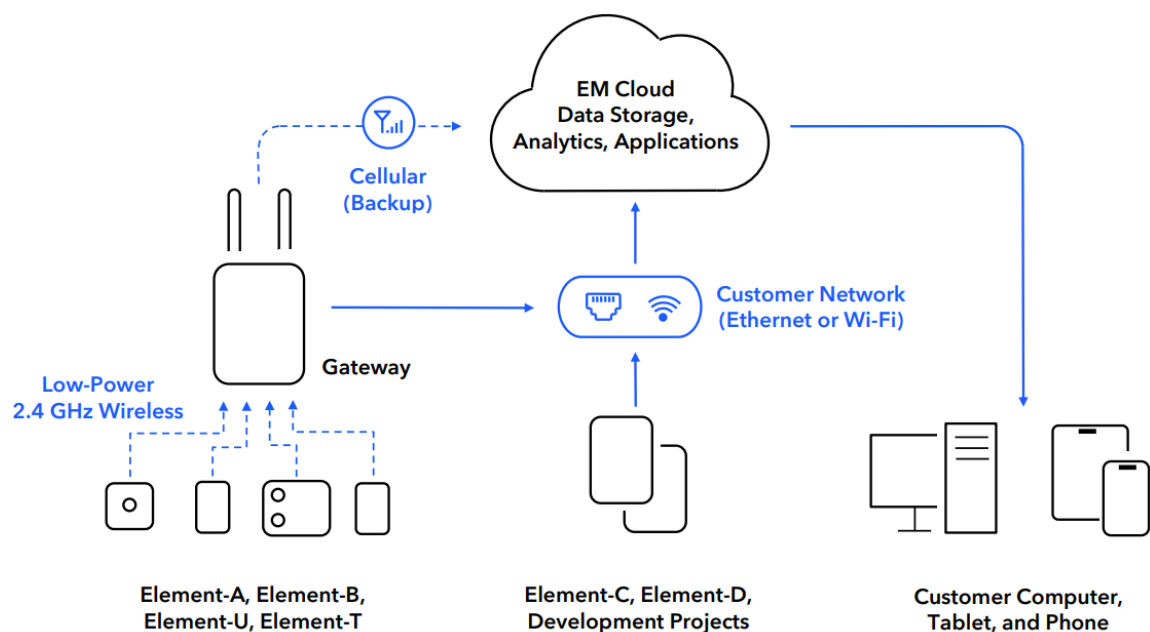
EM Cloud
Data Storage,
Analytics, Applications

Cellular
(Backup)

Customer Network
(Ethernet or Wi-Fi)

Gateway

Low-Power
2.4 GHz Wireless

Element-A, Element-B,
Element-U, Element-T

Element-C, Element-D,
Development Projects

Customer Computer,
Tablet, and Phone